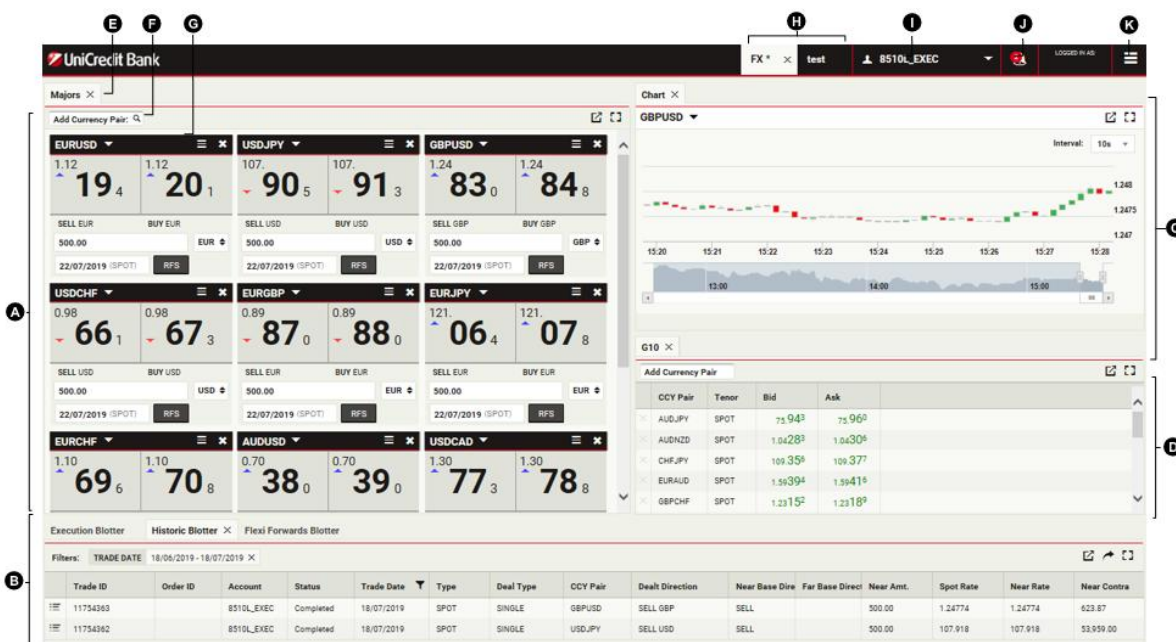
E F G H I J K

UniCredit Bank

FX * × test

8510L_EXEC

LOGGED IN AS:

Majors ×

Add Currency Pair:

EURUSD
1.12 19 4
1.12 20 1
SELL EUR BUY EUR
500.00 EUR
22/07/2019 (SPOT) RFS

USDJPY
107. 90 5
107. 91 3
SELL USD BUY USD
500.00 USD
22/07/2019 (SPOT) RFS

GBPUSD
1.24 83 0
1.24 84 8
SELL GBP BUY GBP
500.00 GBP
22/07/2019 (SPOT) RFS

USDCHF
0.98 66 1
0.98 67 3
SELL USD BUY USD
500.00 USD
22/07/2019 (SPOT) RFS

EURGBP
0.89 87 0
0.89 88 0
SELL EUR BUY EUR
500.00 EUR
22/07/2019 (SPOT) RFS

EURJPY
121. 06 4
121. 07 8
SELL EUR BUY EUR
500.00 EUR
22/07/2019 (SPOT) RFS

EURCHF
1.10 69 6
1.10 70 8

AUDUSD
0.70 38 0
0.70 39 0

USDCAD
1.30 77 3
1.30 78 8

A

Chart ×

GBPUSD

Interval: 10s

1.248
1.2475
1.247

15:20 15:21 15:22 15:23 15:24 15:25 15:26 15:27 15:28

13:00 14:00 15:00

C

G10 ×

Add Currency Pair

| CCY Pair | Tenor | Bid | Ask |
|---|---|---|---|
| AUDJPY | SPOT | 75.94$^3$ | 75.96$^0$ |
| AUDNZD | SPOT | 1.0428$^3$ | 1.0430$^6$ |
| CHFJPY | SPOT | 109.35$^6$ | 109.37$^7$ |
| EURAUD | SPOT | 1.5939$^4$ | 1.5941$^6$ |
| GBPCHF | SPOT | 1.2315$^2$ | 1.2318$^9$ |

D

Execution Blotter Historic Blotter × Flexi Forwards Blotter

Filters: TRADE DATE 18/06/2019 - 18/07/2019 ×

B

| | Trade ID | Order ID | Account | Status | Trade Date | Type | Deal Type | CCY Pair | Dealt Direction | Near Base Dire | Far Base Direct | Near Amt. | Spot Rate | Near Rate | Near Contra |
|---|---|---|---|---|---|---|---|---|---|---|---|---|---|---|---|
| | 11754363 | | 8510L_EXEC | Completed | 18/07/2019 | SPOT | SINGLE | GBPUSD | SELL GBP | SELL | | 500.00 | 1.24774 | 1.24774 | 623.87 |
| | 11754362 | | 8510L_EXEC | Completed | 18/07/2019 | SPOT | SINGLE | USDJPY | SELL USD | SELL | | 500.00 | 107.918 | 107.918 | 53,959.00 |